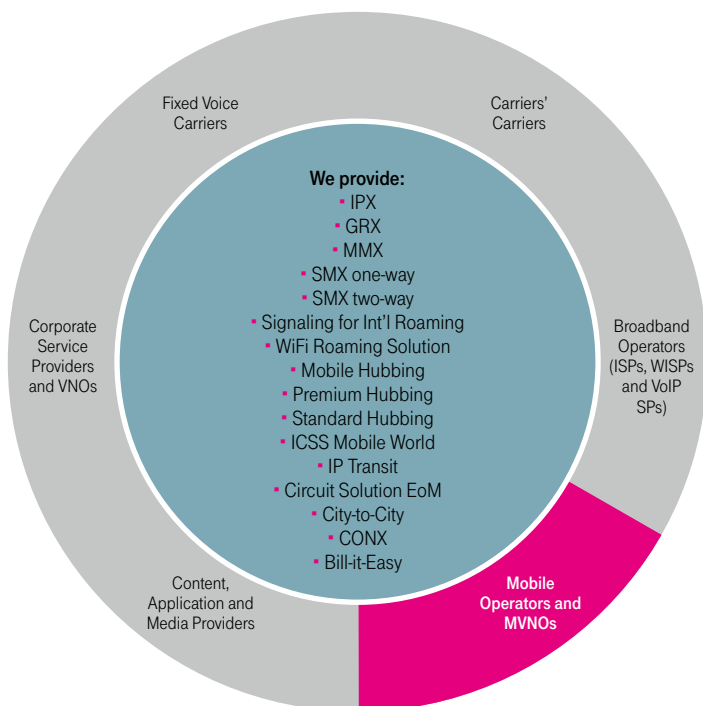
Fixed Voice Carriers

Carriers' Carriers

We provide:
▪ IPX
▪ GRX
▪ MMX
▪ SMX one-way
▪ SMX two-way
▪ Signaling for Int'l Roaming
▪ WiFi Roaming Solution
▪ Mobile Hubbing
▪ Premium Hubbing
▪ Standard Hubbing
▪ ICSS Mobile World
▪ IP Transit
▪ Circuit Solution EoM
▪ City-to-City
▪ CONX
▪ Bill-it-Easy

Corporate Service Providers and VNOs

Broadband Operators (ISPs, WISPs and VoIP SPs)

Content, Application and Media Providers

Mobile Operators and MVNOs